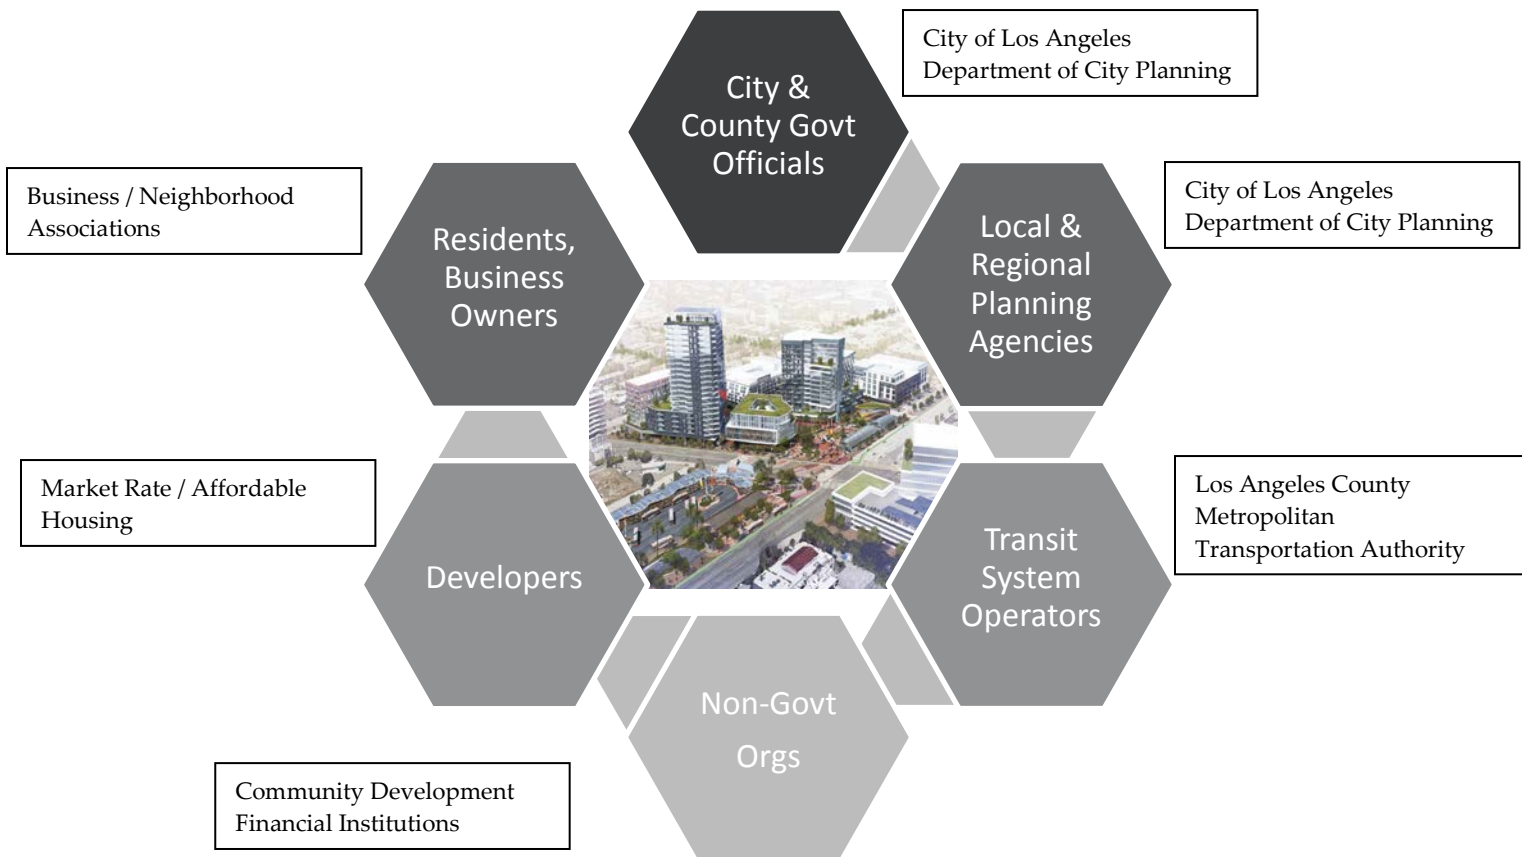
City & County Govt Officials

City of Los Angeles Department of City Planning

Business / Neighborhood Associations

Residents, Business Owners

Local & Regional Planning Agencies

City of Los Angeles Department of City Planning

Market Rate / Affordable Housing

Developers

Transit System Operators

Los Angeles County Metropolitan Transportation Authority

Non-Govt Orgs

Community Development Financial Institutions